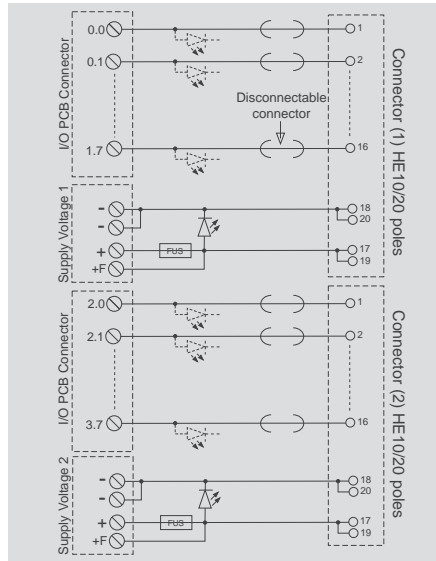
I/O PCB Connector
0.0
0.1
1.7
Disconnectable connector
1
2
16
Connector (1) HE10/20 poles
Supply Voltage 1
-
-
+
+F
FUS
18
20
17
19
I/O PCB Connector
2.0
2.1
3.7
1
2
16
Connector (2) HE10/20 poles
Supply Voltage 2
-
-
+
+F
FUS
18
20
17
19